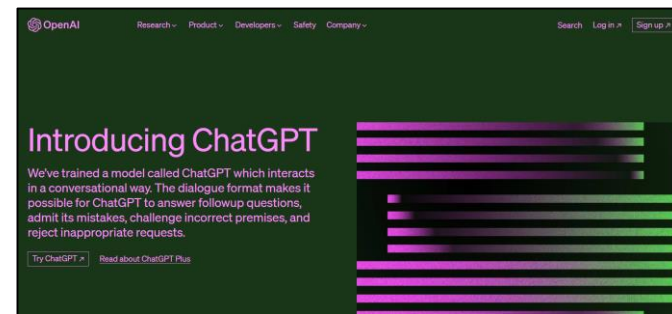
OpenAI

Research Product Developers Safety Company

Search Log in ↗ Sign up ↗

Introducing ChatGPT

We've trained a model called ChatGPT which interacts in a conversational way. The dialogue format makes it possible for ChatGPT to answer followup questions, admit its mistakes, challenge incorrect premises, and reject inappropriate requests.

Try ChatGPT ↗ Read about ChatGPT Plus